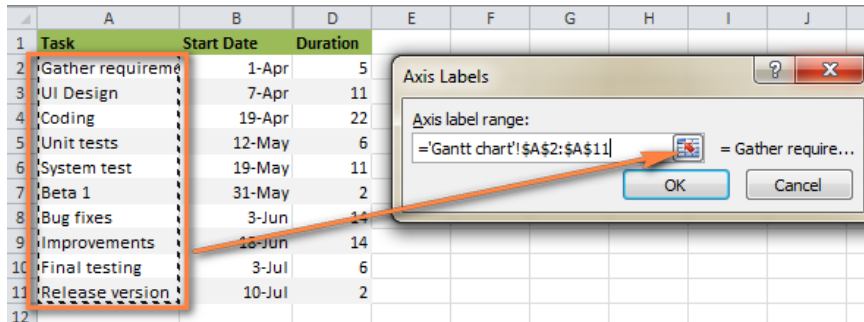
| | A | B | D | E | F | G | H | I | J |
|---|---|---|---|---|---|---|---|---|---|
| 1 | Task | Start Date | Duration | | | | | | |
| 2 | Gather requireme | 1-Apr | 5 | | | | | | |
| 3 | UI Design | 7-Apr | 11 | | | | | | |
| 4 | Coding | 19-Apr | 22 | | | | | | |
| 5 | Unit tests | 12-May | 6 | | | | | | |
| 6 | System test | 19-May | 11 | | | | | | |
| 7 | Beta 1 | 31-May | 2 | | | | | | |
| 8 | Bug fixes | 3-Jun | 14 | | | | | | |
| 9 | Improvements | 18-Jun | 14 | | | | | | |
| 10 | Final testing | 3-Jul | 6 | | | | | | |
| 11 | Release version | 10-Jul | 2 | | | | | | |
| 12 | | | | | | | | | |

Axis Labels

?

x

Axis label range:

='Gantt chart'!$A$2:$A$11

= Gather require...

OK

Cancel